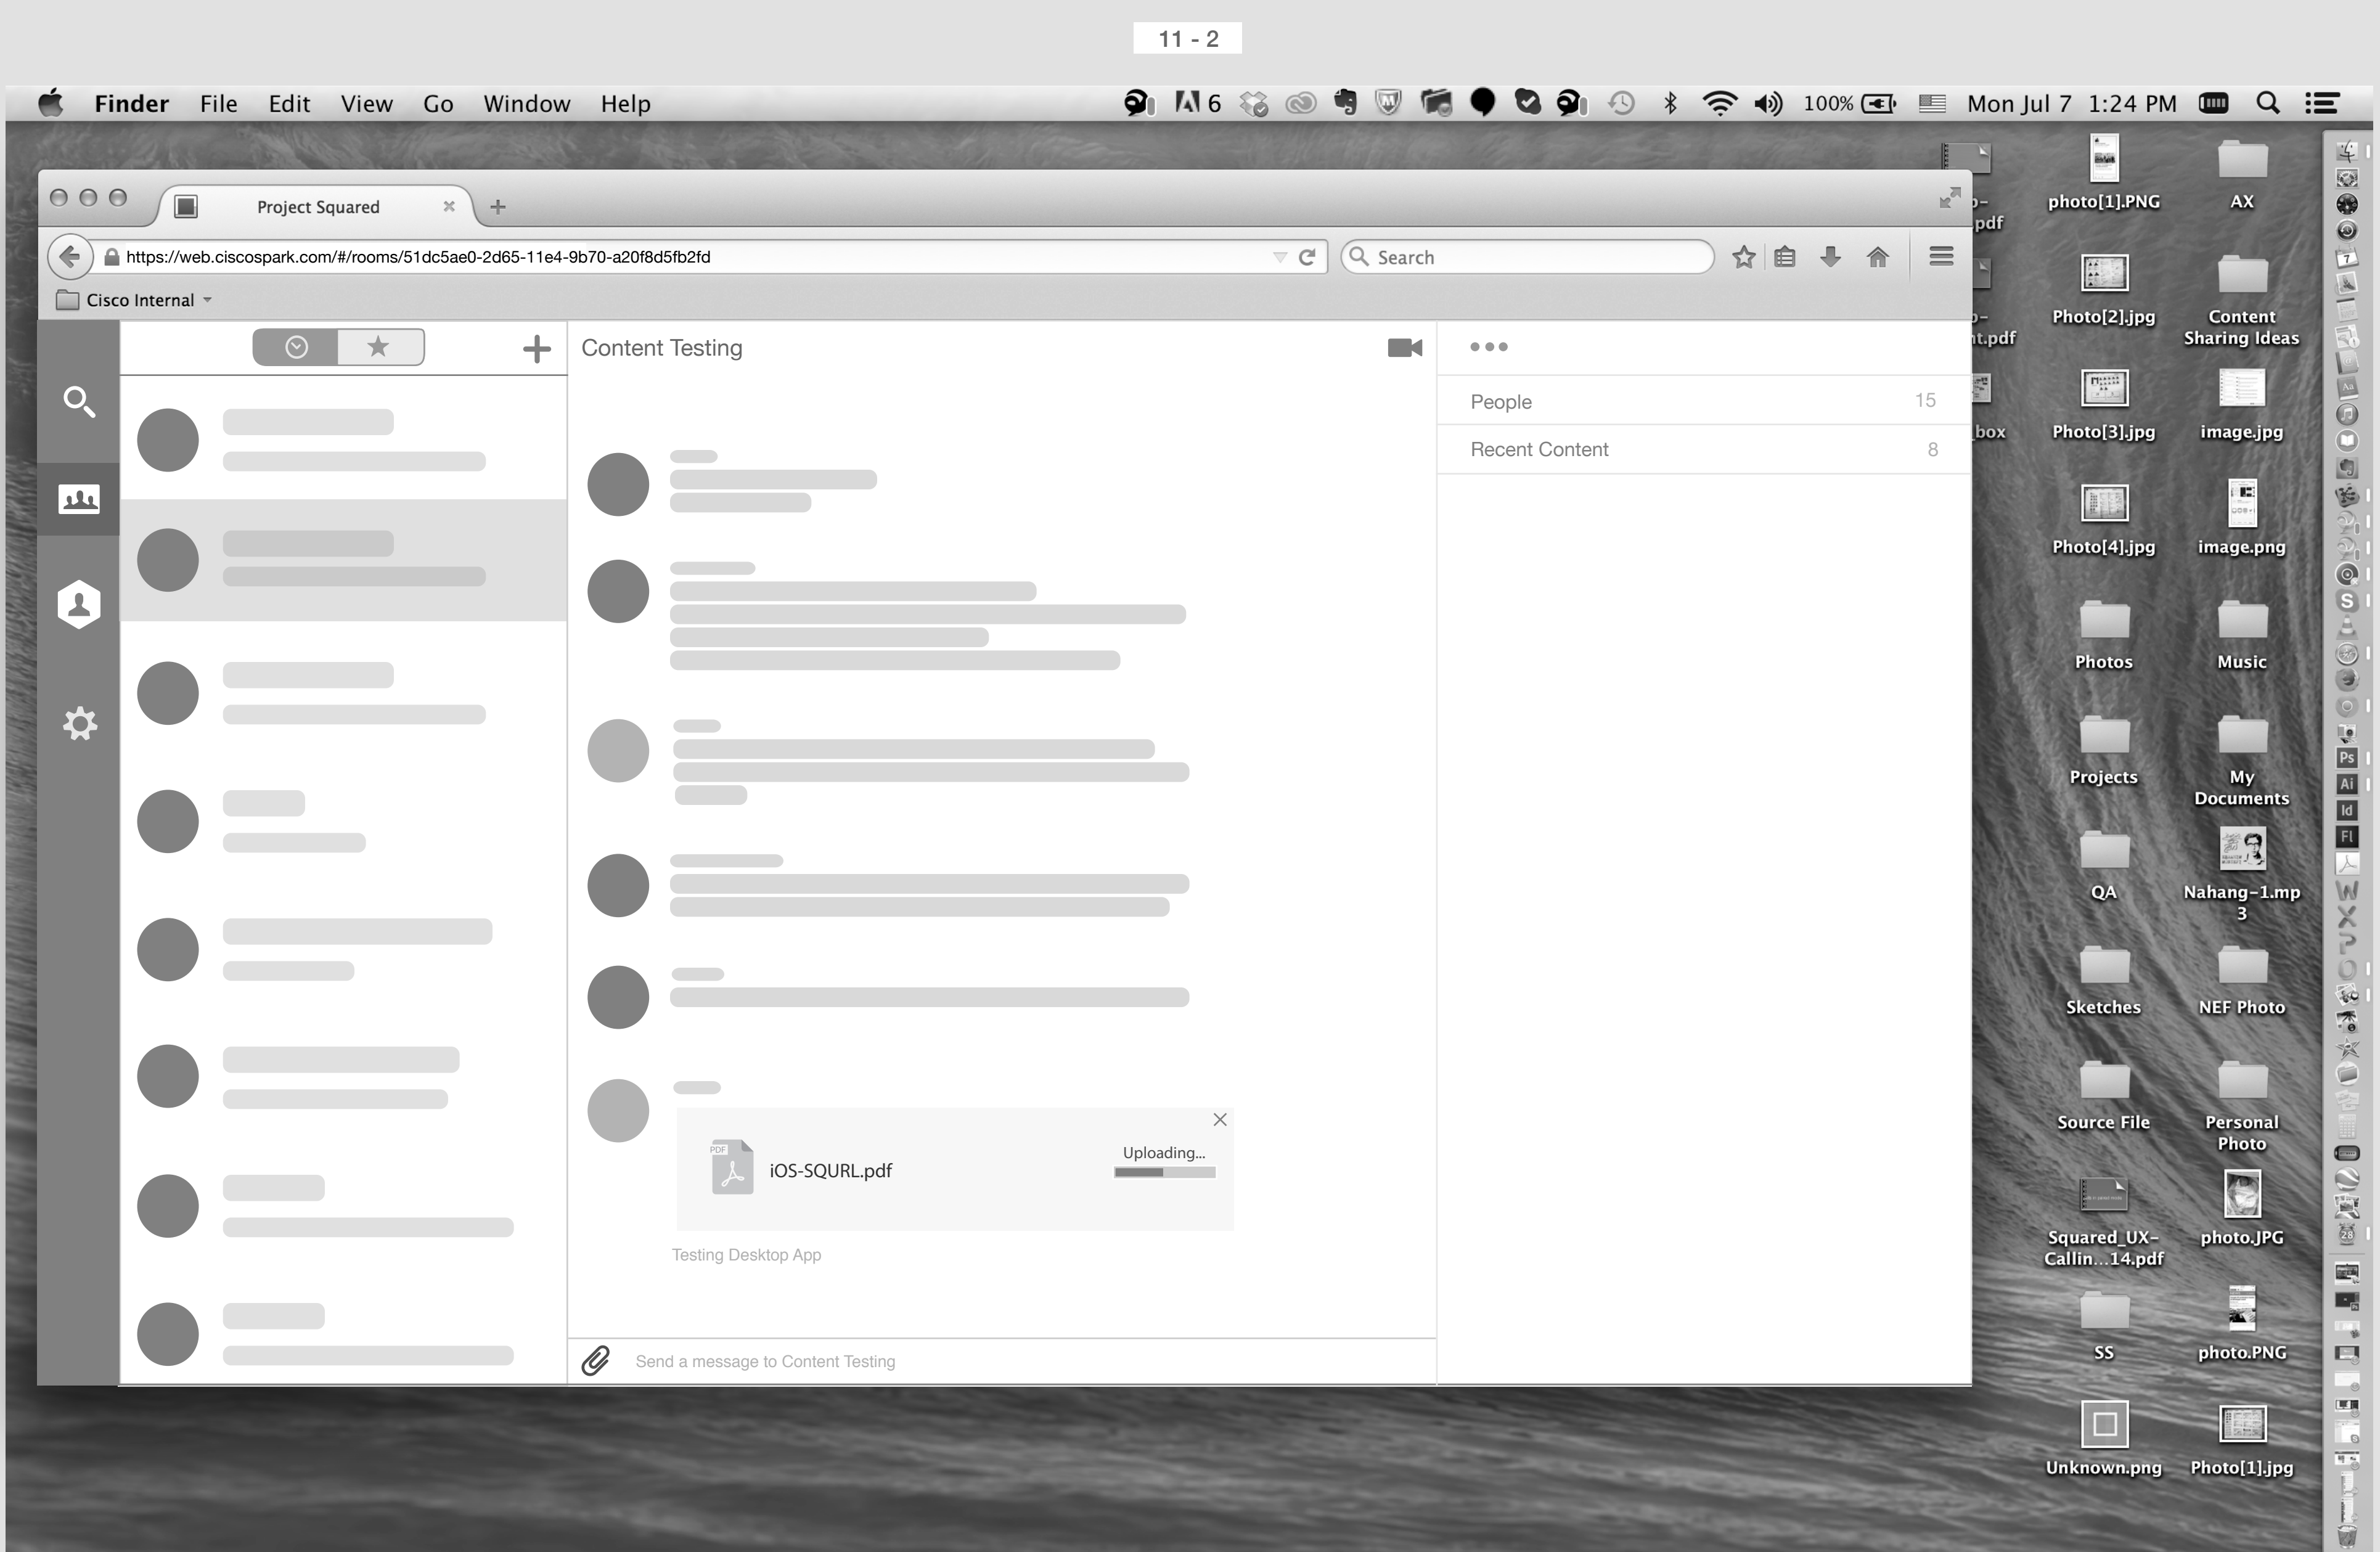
11 - 2

Finder File Edit View Go Window Help

6 100% Mon Jul 7 1:24 PM

Project Squared

https://web.ciscospark.com/#/rooms/51dc5ae0-2d65-11e4-9b70-a20f8d5fb2fd

Search

Cisco Internal

Content Testing

People 15

Recent Content 8

iOS-SQURL.pdf

Uploading...

Testing Desktop App

Send a message to Content Testing

pdf

t.pdf

box

photo[1].PNG

AX

Photo[2].jpg

Content Sharing Ideas

Photo[3].jpg

image.jpg

Photo[4].jpg

image.png

Photos

Music

Projects

My Documents

QA

Nahang-1.mp3

Sketches

NEF Photo

Source File

Personal Photo

Squared_UX-Callin...14.pdf

photo.JPG

SS

photo.PNG

Unknown.png

Photo[1].jpg